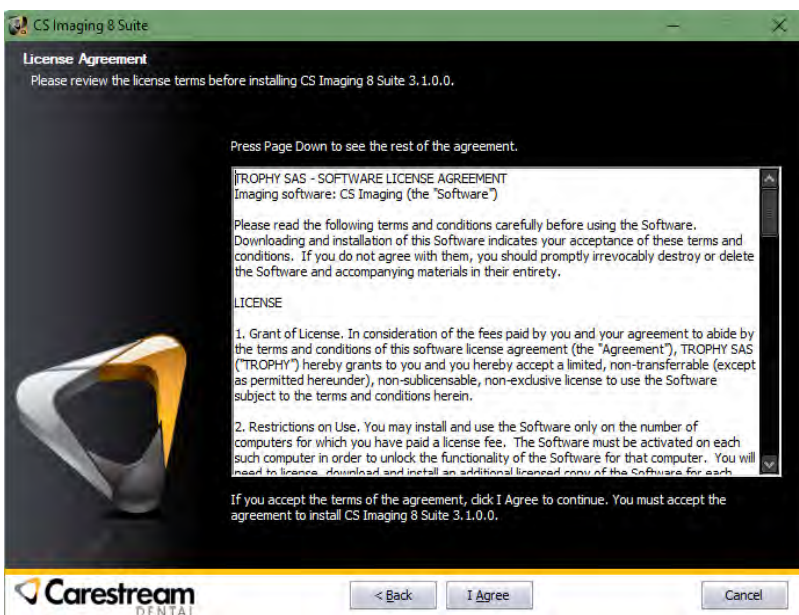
CS Imaging 8 Suite

License Agreement
Please review the license terms before installing CS Imaging 8 Suite 3.1.0.0.

Press Page Down to see the rest of the agreement.

TROPHY SAS - SOFTWARE LICENSE AGREEMENT
Imaging software: CS Imaging (the "Software")

Please read the following terms and conditions carefully before using the Software. Downloading and installation of this Software indicates your acceptance of these terms and conditions. If you do not agree with them, you should promptly irrevocably destroy or delete the Software and accompanying materials in their entirety.

LICENSE

1. Grant of License. In consideration of the fees paid by you and your agreement to abide by the terms and conditions of this software license agreement (the "Agreement"), TROPHY SAS ("TROPHY") hereby grants to you and you hereby accept a limited, non-transferrable (except as permitted hereunder), non-sublicensable, non-exclusive license to use the Software subject to the terms and conditions herein.

2. Restrictions on Use. You may install and use the Software only on the number of computers for which you have paid a license fee. The Software must be activated on each such computer in order to unlock the functionality of the Software for that computer. You will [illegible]

If you accept the terms of the agreement, click I Agree to continue. You must accept the agreement to install CS Imaging 8 Suite 3.1.0.0.

Carestream
DENTAL

< Back
I Agree
Cancel